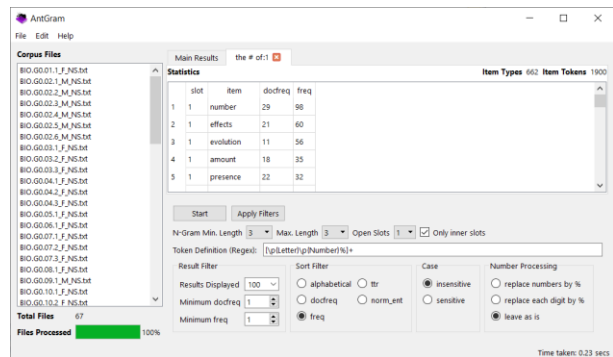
AntGram

File Edit Help

Corpus Files

BIO.G0.01.1_F_NS.txt
BIO.G0.02.1_M_NS.txt
BIO.G0.02.2_M_NS.txt
BIO.G0.02.3_M_NS.txt
BIO.G0.02.4_M_NS.txt
BIO.G0.02.5_M_NS.txt
BIO.G0.02.6_M_NS.txt
BIO.G0.03.1_F_NS.txt
BIO.G0.03.2_F_NS.txt
BIO.G0.03.3_F_NS.txt
BIO.G0.04.1_F_NS.txt
BIO.G0.04.2_F_NS.txt
BIO.G0.04.3_F_NS.txt
BIO.G0.05.1_F_NS.txt
BIO.G0.06.1_F_NS.txt
BIO.G0.07.1_F_NS.txt
BIO.G0.07.2_F_NS.txt
BIO.G0.07.3_F_NS.txt
BIO.G0.08.1_F_NS.txt
BIO.G0.09.1_M_NS.txt
BIO.G0.10.1_F_NS.txt
BIO.G0.10.2_F_NS.txt

Total Files 67

Files Processed 100%

Main Results | the # of:1

Statistics

Item Types 662 Item Tokens 1900

| | slot | item | docfreq | freq |
|---|---|---|---|---|
| 1 | 1 | number | 29 | 98 |
| 2 | 1 | effects | 21 | 60 |
| 3 | 1 | evolution | 11 | 56 |
| 4 | 1 | amount | 18 | 35 |
| 5 | 1 | presence | 22 | 32 |

Start | Apply Filters

N-Gram Min. Length 3 Max. Length 3 Open Slots 1 Only inner slots

Token Definition (Regex): [\p{Letter}\p{Number}%]+

Result Filter
Results Displayed 100
Minimum docfreq 1
Minimum freq 1

Sort Filter
alphabetical ttr
docfreq norm_ent
freq

Case
insensitive
sensitive

Number Processing
replace numbers by %
replace each digit by %
leave as is

Time taken: 0.23 secs